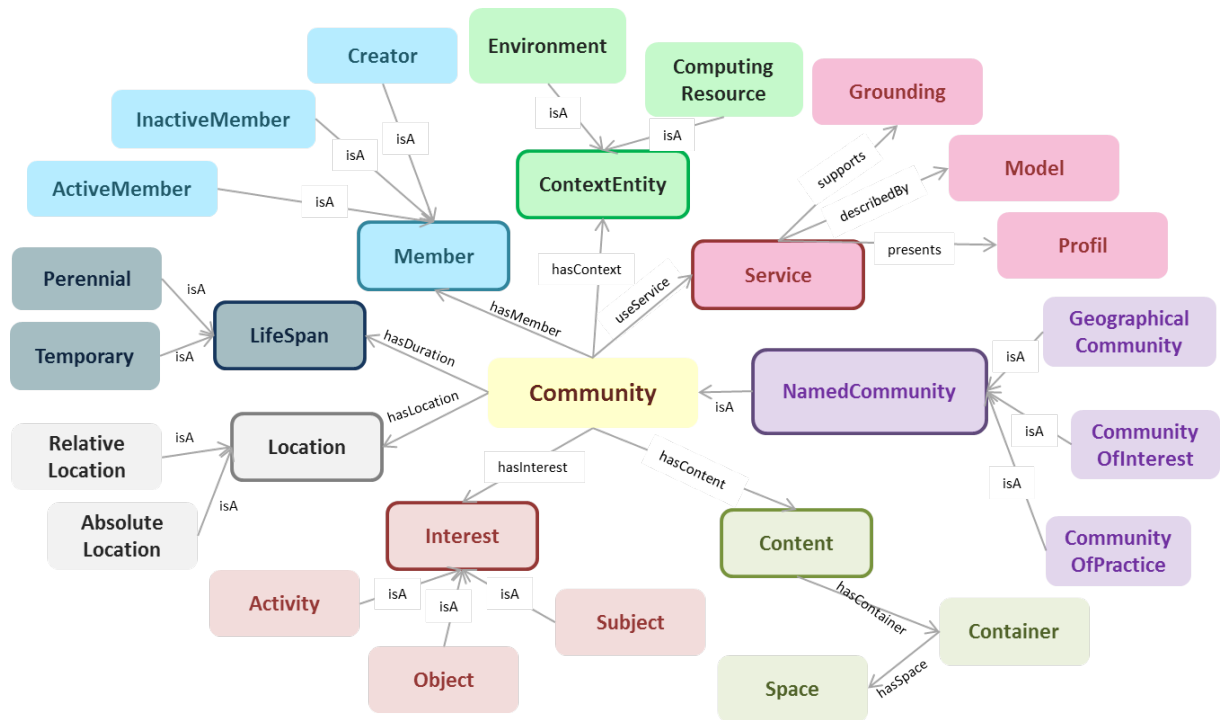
Creator
Environment
Computing Resource
Grounding
InactiveMember
isA
isA
isA
isA
ActiveMember
isA
ContextEntity
supports
Model
describedBy
presents
Profil
Member
hasContext
Service
Perennial
isA
useService
LifeSpan
hasMember
Temporary
isA
hasDuration
Geographical Community
isA
Community
NamedCommunity
isA
hasLocation
Relative Location
isA
Location
isA
Community OfInterest
hasInterest
hasContent
isA
isA
Absolute Location
Interest
Content
Community OfPractice
hasContainer
Activity
isA
isA
isA
Subject
Container
Object
Space
hasSpace